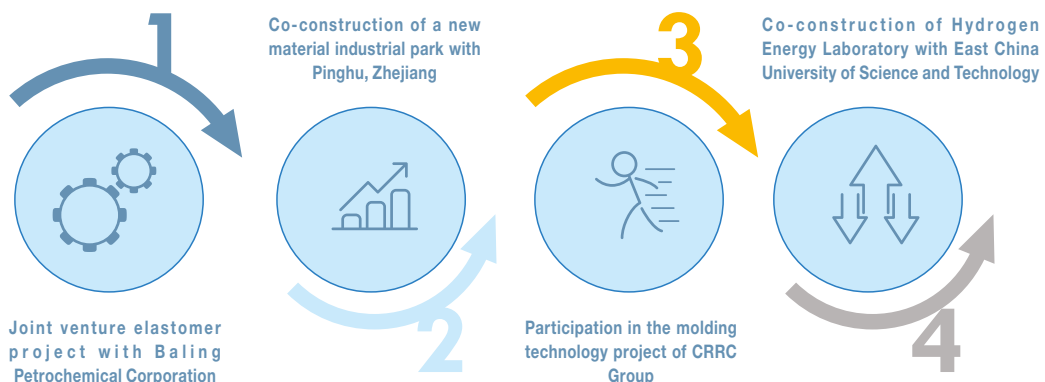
1

Joint venture elastomer project with Baling Petrochemical Corporation

Co-construction of a new material industrial park with Pinghu, Zhejiang

2

3

Participation in the molding technology project of CRRC Group

Co-construction of Hydrogen Energy Laboratory with East China University of Science and Technology

4